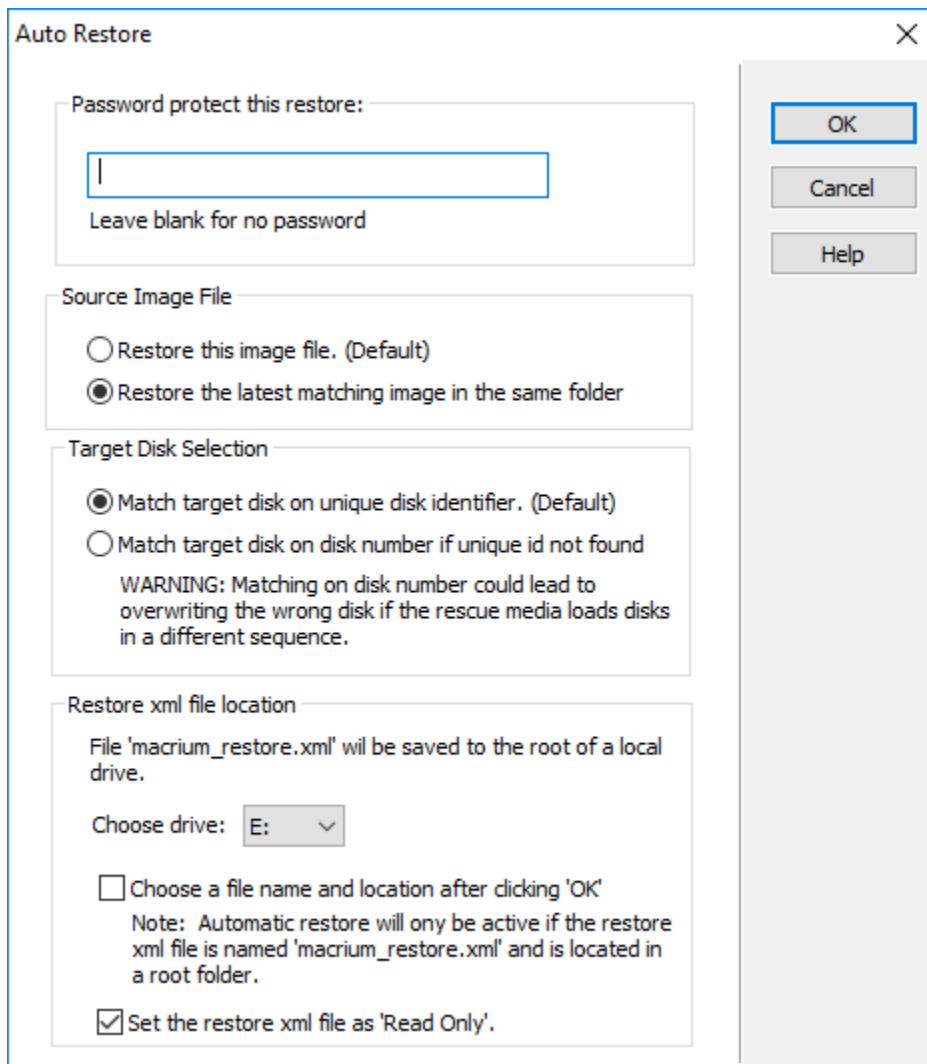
Auto Restore

×

Password protect this restore:

Leave blank for no password

OK

Cancel

Help

Source Image File

Restore this image file. (Default)

Restore the latest matching image in the same folder

Target Disk Selection

Match target disk on unique disk identifier. (Default)

Match target disk on disk number if unique id not found

WARNING: Matching on disk number could lead to overwriting the wrong disk if the rescue media loads disks in a different sequence.

Restore xml file location

File 'macrium_restore.xml' wil be saved to the root of a local drive.

Choose drive: E:

Choose a file name and location after clicking 'OK'

Note: Automatic restore will ony be active if the restore xml file is named 'macrium_restore.xml' and is located in a root folder.

Set the restore xml file as 'Read Only'.